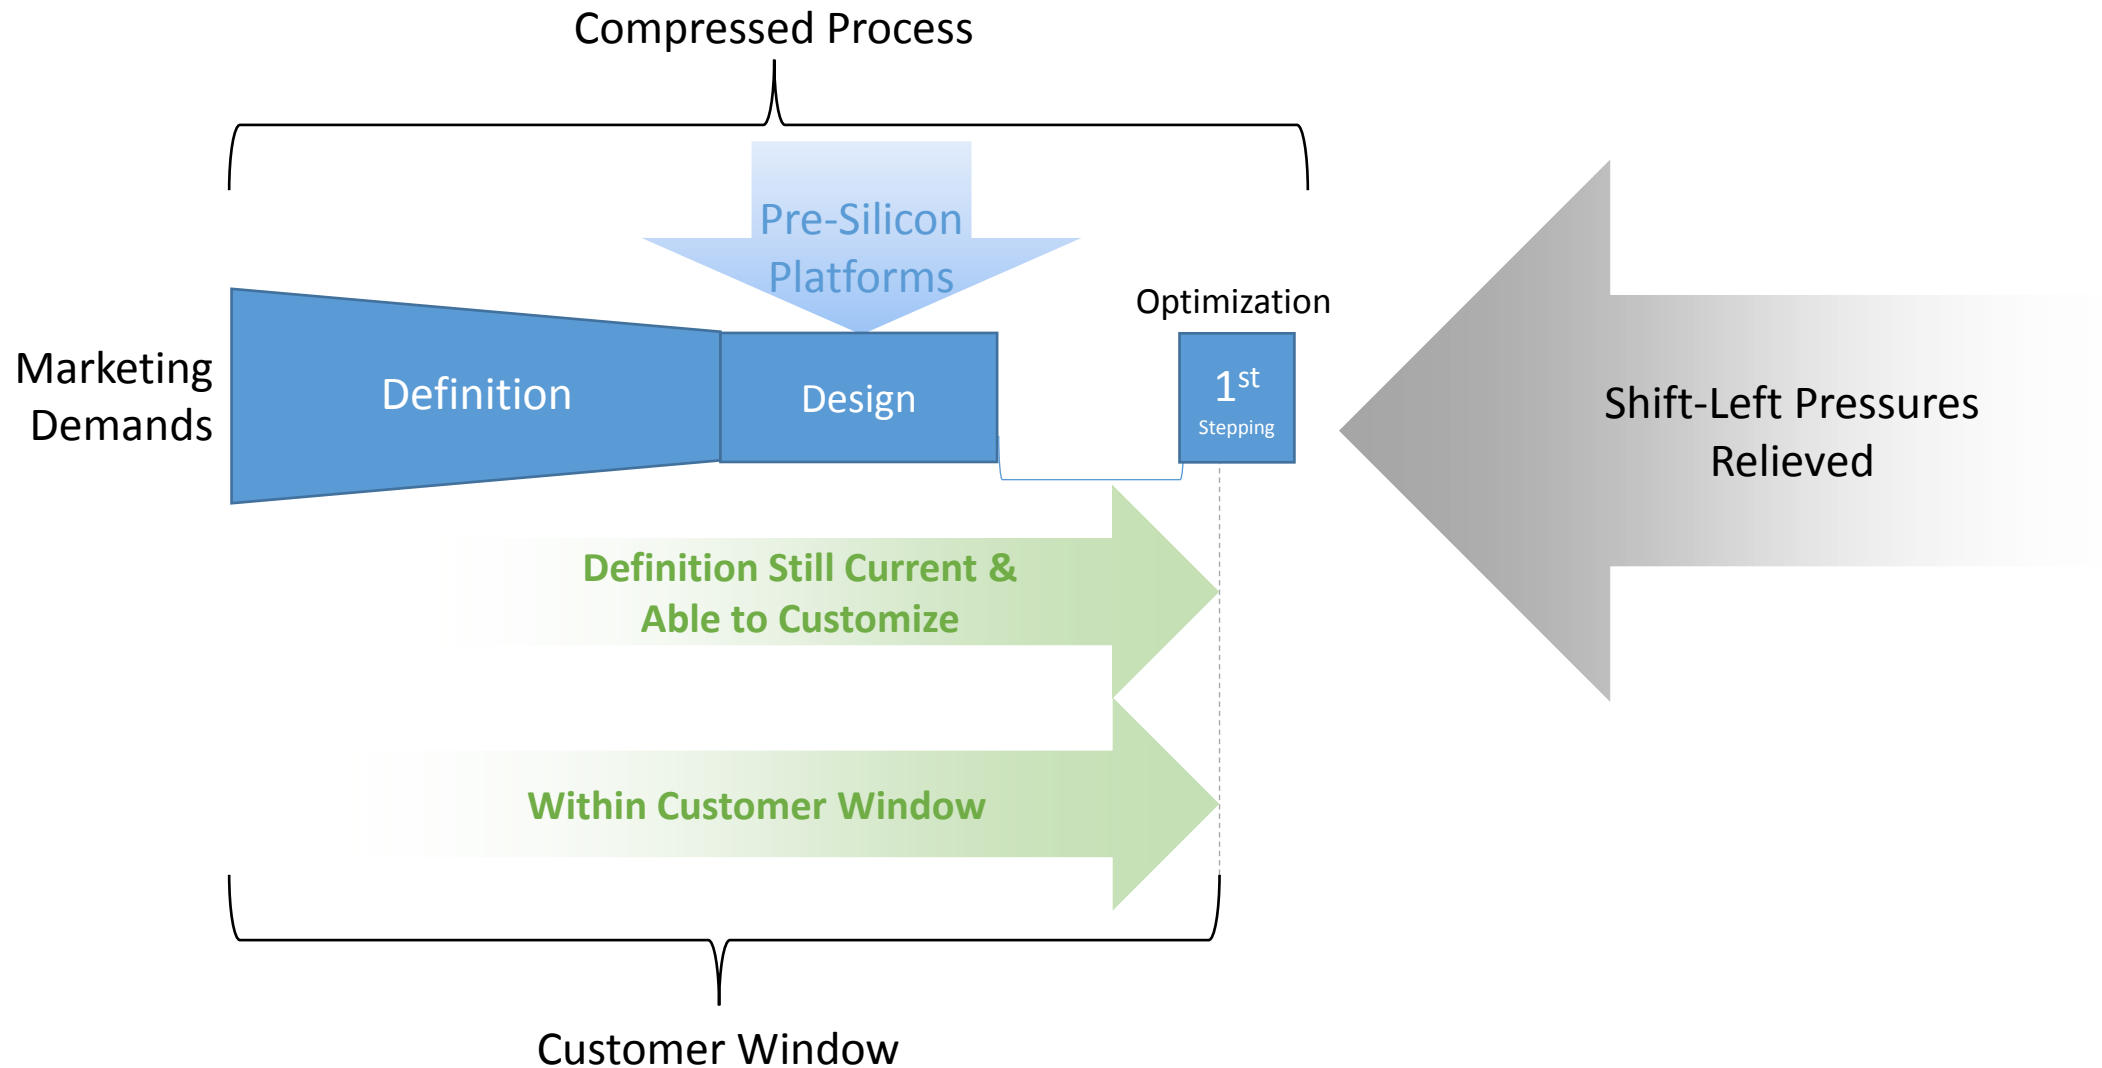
Compressed Process

Pre-Silicon Platforms

Marketing Demands

Definition

Design

Optimization

1$^{st}$ Stepping

Shift-Left Pressures Relieved

Definition Still Current & Able to Customize

Within Customer Window

Customer Window